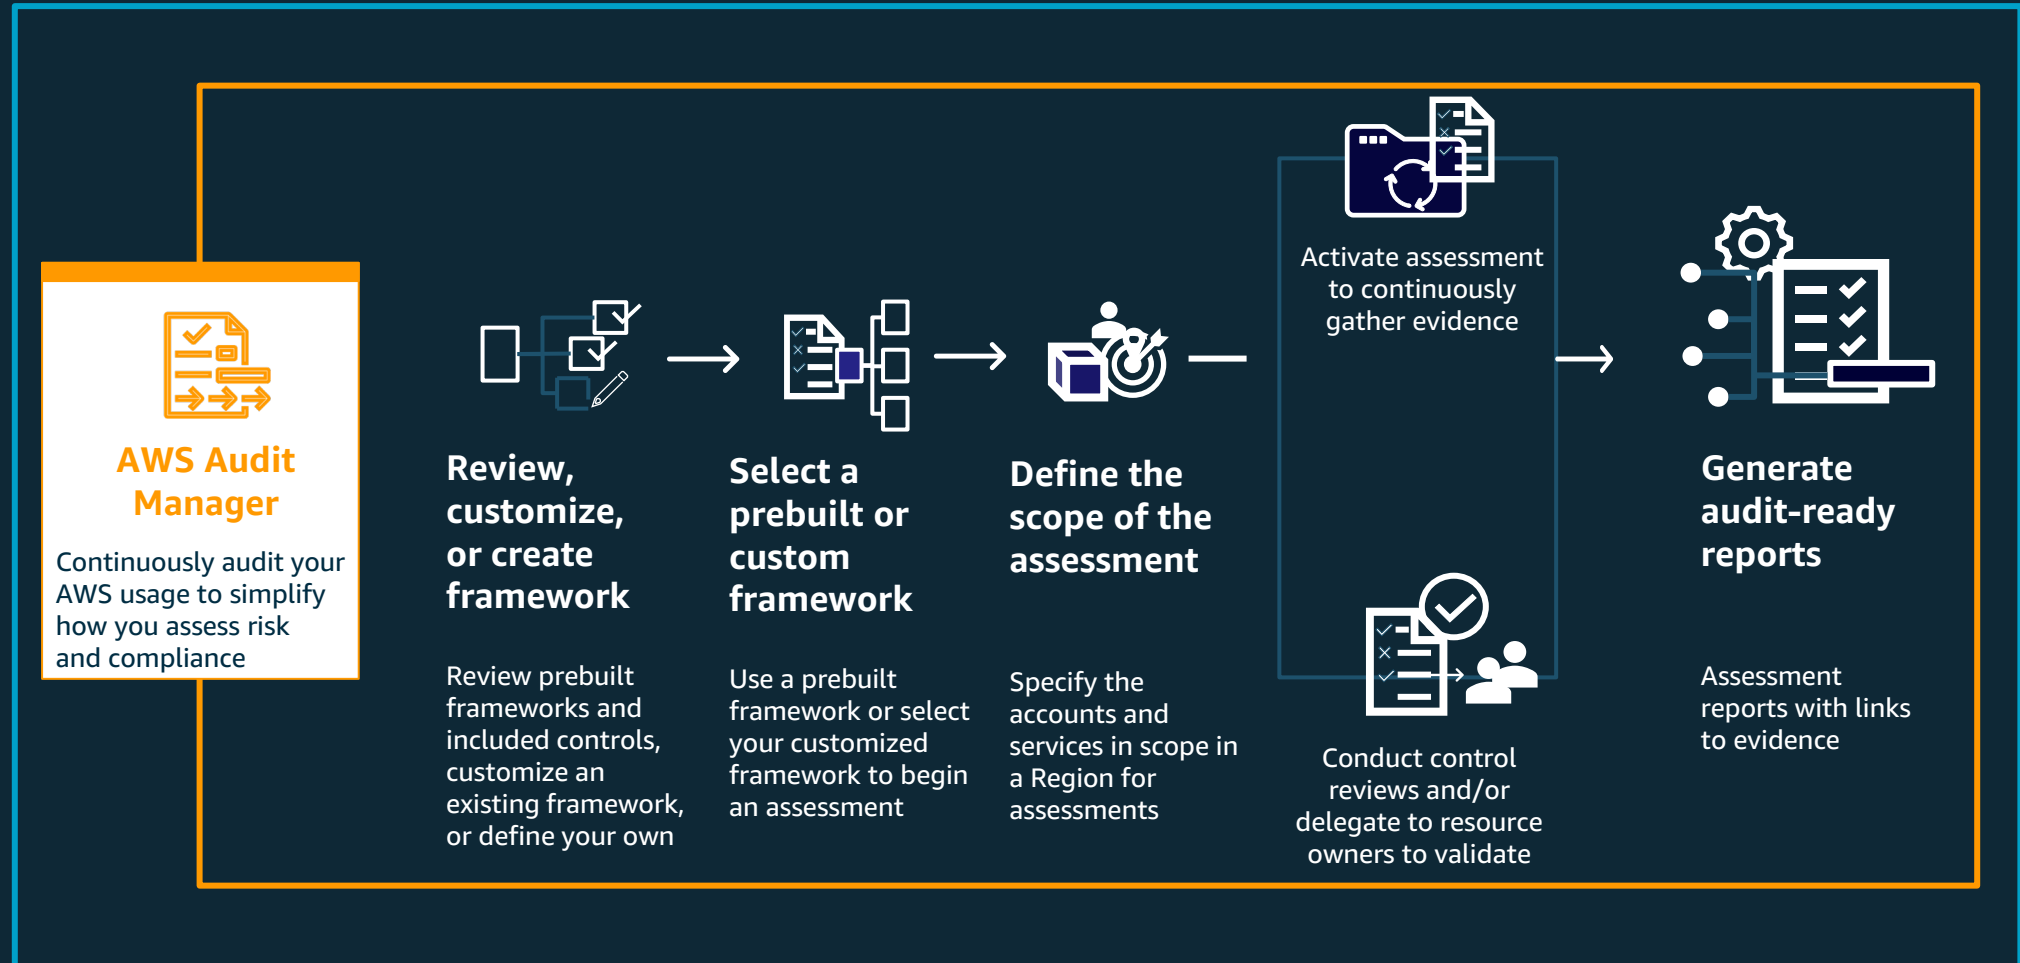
AWS Audit Manager

Continuously audit your AWS usage to simplify how you assess risk and compliance

Review, customize, or create framework

Review prebuilt frameworks and included controls, customize an existing framework, or define your own

Select a prebuilt or custom framework

Use a prebuilt framework or select your customized framework to begin an assessment

Define the scope of the assessment

Specify the accounts and services in scope in a Region for assessments

Activate assessment to continuously gather evidence

Conduct control reviews and/or delegate to resource owners to validate

Generate audit-ready reports

Assessment reports with links to evidence